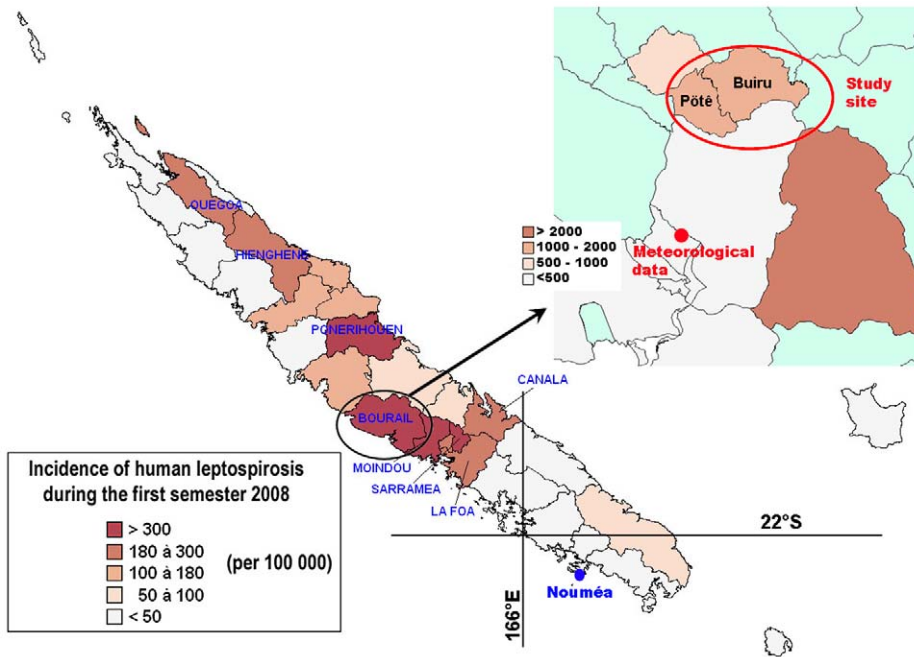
Pötë
Buiru
Study site
> 2000
1000 - 2000
500 - 1000
<500
Meteorological data
OUEGOA
HIENGHENE
PONERIHOUEN
CANALA
BOURAIL
MOINDOU
SARRAMEA
LA FOA
22°S
166°E
Nouméa

Incidence of human leptospirosis during the first semester 2008
> 300
180 à 300
100 à 180
50 à 100
< 50
(per 100 000)